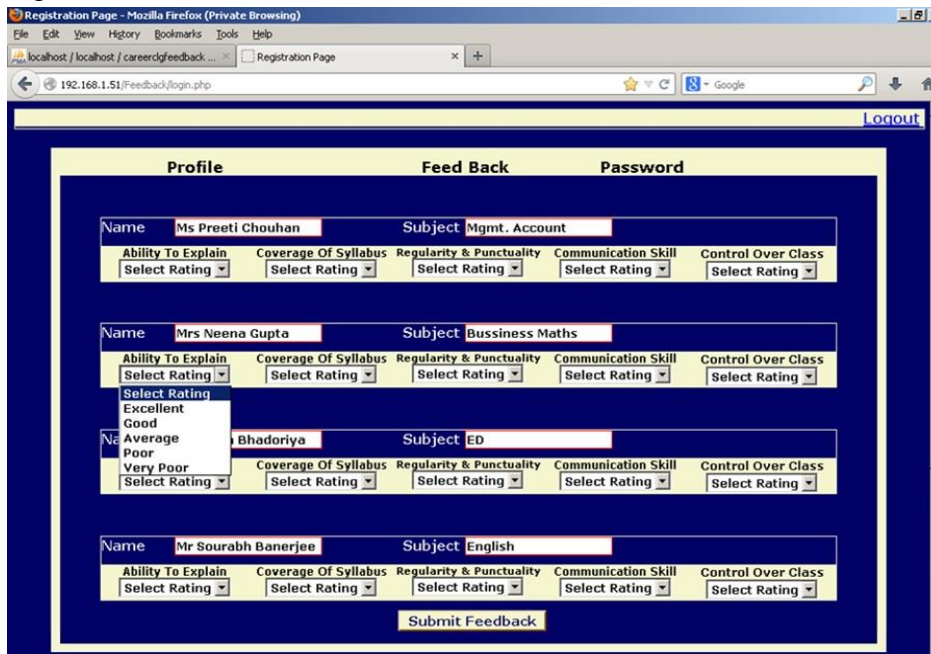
Registration Page - Mozilla Firefox (Private Browsing)

File Edit View History Bookmarks Tools Help

localhost / localhost / careerclgfeedback ... × Registration Page × +

192.168.1.51/Feedback/login.php

Google

Logout

Profile Feed Back Password

Name Ms Preeti Chouhan Subject Mgmt. Account

| Ability To Explain | Coverage Of Syllabus | Regularity & Punctuality | Communication Skill | Control Over Class |
|---|---|---|---|---|
| Select Rating | Select Rating | Select Rating | Select Rating | Select Rating |

Name Mrs Neena Gupta Subject Bussiness Maths

| Ability To Explain | Coverage Of Syllabus | Regularity & Punctuality | Communication Skill | Control Over Class |
|---|---|---|---|---|
| Select Rating | Select Rating | Select Rating | Select Rating | Select Rating |

Select Rating
Excellent
Good
Average
Poor
Very Poor

Na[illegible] Bhadoriya Subject ED

| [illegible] | Coverage Of Syllabus | Regularity & Punctuality | Communication Skill | Control Over Class |
|---|---|---|---|---|
| Select Rating | Select Rating | Select Rating | Select Rating | Select Rating |

Name Mr Sourabh Banerjee Subject English

| Ability To Explain | Coverage Of Syllabus | Regularity & Punctuality | Communication Skill | Control Over Class |
|---|---|---|---|---|
| Select Rating | Select Rating | Select Rating | Select Rating | Select Rating |

Submit Feedback